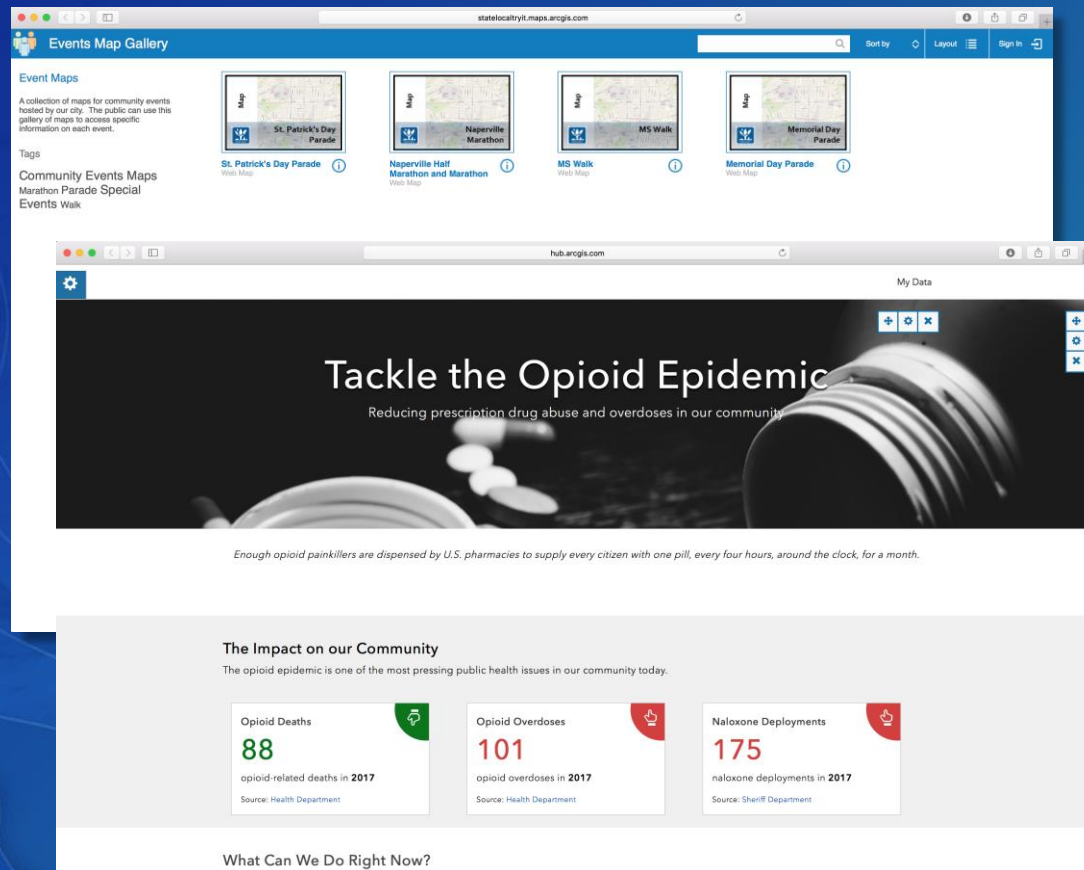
statelocaltryit.maps.arcgis.com

Events Map Gallery

Sort by

Layout

Sign In

Event Maps

A collection of maps for community events hosted by our city. The public can use this gallery of maps to access specific information on each event.

Tags

Community Events Maps Marathon Parade Special Events Walk

Map

St. Patrick's Day Parade

St. Patrick's Day Parade

Web Map

Map

Naperville Marathon

Naperville Half Marathon and Marathon

Web Map

Map

MS Walk

MS Walk

Web Map

Map

Memorial Day Parade

Memorial Day Parade

Web Map

hub.arcgis.com

My Data

Tackle the Opioid Epidemic

Reducing prescription drug abuse and overdoses in our community

Enough opioid painkillers are dispensed by U.S. pharmacies to supply every citizen with one pill, every four hours, around the clock, for a month.

The Impact on our Community

The opioid epidemic is one of the most pressing public health issues in our community today.

Opioid Deaths

88

opioid-related deaths in 2017

Source: Health Department

Opioid Overdoses

101

opioid overdoses in 2017

Source: Health Department

Naloxone Deployments

175

naloxone deployments in 2017

Source: Sheriff Department

What Can We Do Right Now?